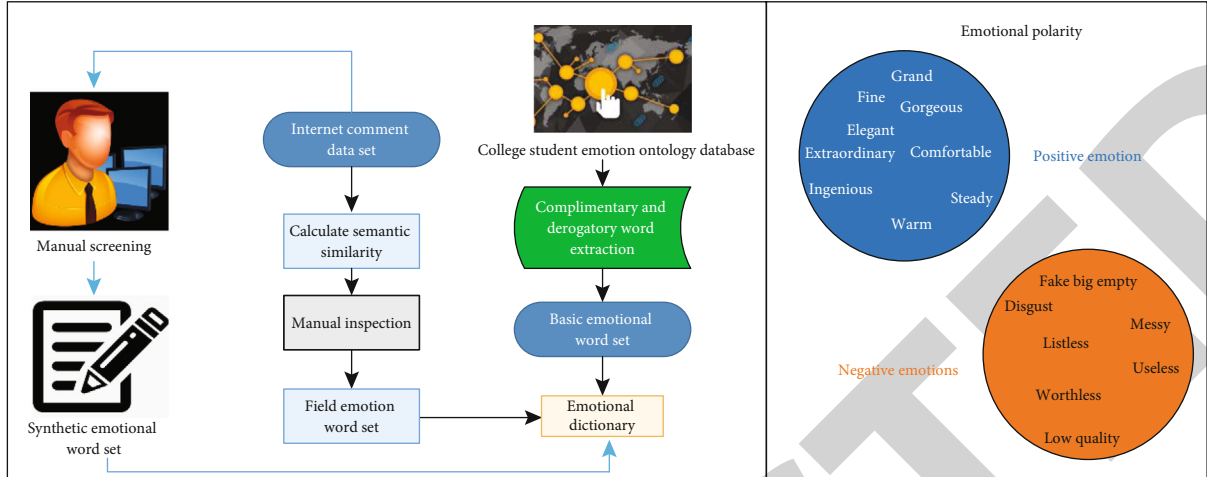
Manual screening

Synthetic emotional word set

Internet comment data set

Calculate semantic similarity

Manual inspection

Field emotion word set

College student emotion ontology database

Complimentary and derogatory word extraction

Basic emotional word set

Emotional dictionary

Emotional polarity

Grand
Fine
Gorgeous
Elegant
Extraordinary
Comfortable
Ingenious
Steady
Warm

Positive emotion

Fake big empty
Disgust
Messy
Listless
Useless
Worthless
Low quality

Negative emotions